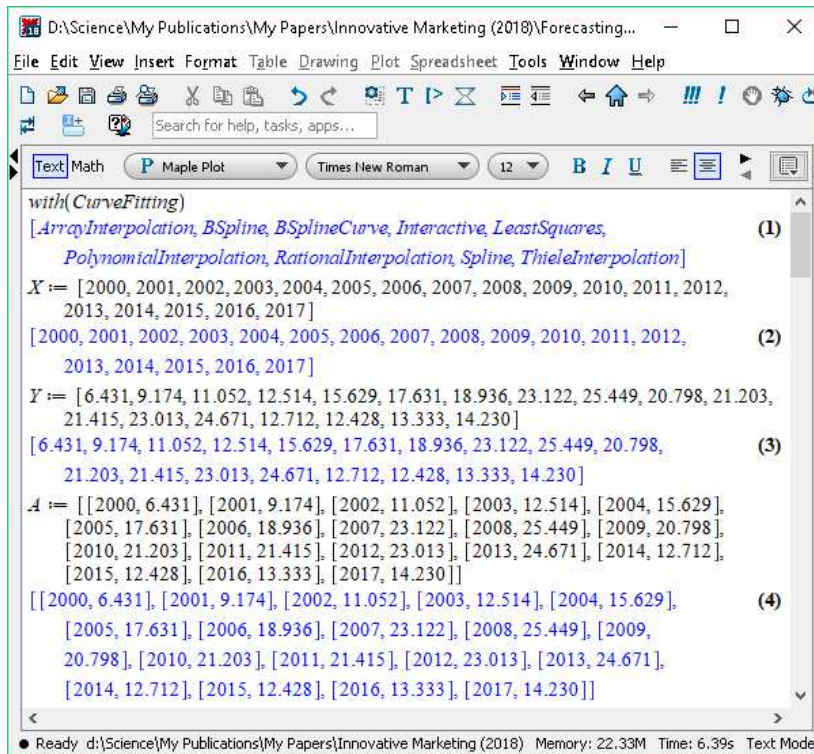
D:\Science\My Publications\My Papers\Innovative Marketing (2018)\Forecasting...

File Edit View Insert Format Table Drawing Plot Spreadsheet Tools Window Help

Search for help, tasks, apps...

Text Math P Maple Plot Times New Roman 12 B I U

with(CurveFitting)

[ArrayInterpolation, BSpline, BSplineCurve, Interactive, LeastSquares, PolynomialInterpolation, RationalInterpolation, Spline, ThieleInterpolation] (1)

X := [2000, 2001, 2002, 2003, 2004, 2005, 2006, 2007, 2008, 2009, 2010, 2011, 2012, 2013, 2014, 2015, 2016, 2017]

[2000, 2001, 2002, 2003, 2004, 2005, 2006, 2007, 2008, 2009, 2010, 2011, 2012, 2013, 2014, 2015, 2016, 2017] (2)

Y := [6.431, 9.174, 11.052, 12.514, 15.629, 17.631, 18.936, 23.122, 25.449, 20.798, 21.203, 21.415, 23.013, 24.671, 12.712, 12.428, 13.333, 14.230]

[6.431, 9.174, 11.052, 12.514, 15.629, 17.631, 18.936, 23.122, 25.449, 20.798, 21.203, 21.415, 23.013, 24.671, 12.712, 12.428, 13.333, 14.230] (3)

A := [[2000, 6.431], [2001, 9.174], [2002, 11.052], [2003, 12.514], [2004, 15.629], [2005, 17.631], [2006, 18.936], [2007, 23.122], [2008, 25.449], [2009, 20.798], [2010, 21.203], [2011, 21.415], [2012, 23.013], [2013, 24.671], [2014, 12.712], [2015, 12.428], [2016, 13.333], [2017, 14.230]]

[[2000, 6.431], [2001, 9.174], [2002, 11.052], [2003, 12.514], [2004, 15.629], [2005, 17.631], [2006, 18.936], [2007, 23.122], [2008, 25.449], [2009, 20.798], [2010, 21.203], [2011, 21.415], [2012, 23.013], [2013, 24.671], [2014, 12.712], [2015, 12.428], [2016, 13.333], [2017, 14.230]] (4)

Ready d:\Science\My Publications\My Papers\Innovative Marketing (2018) Memory: 22.33M Time: 6.39s Text Mode